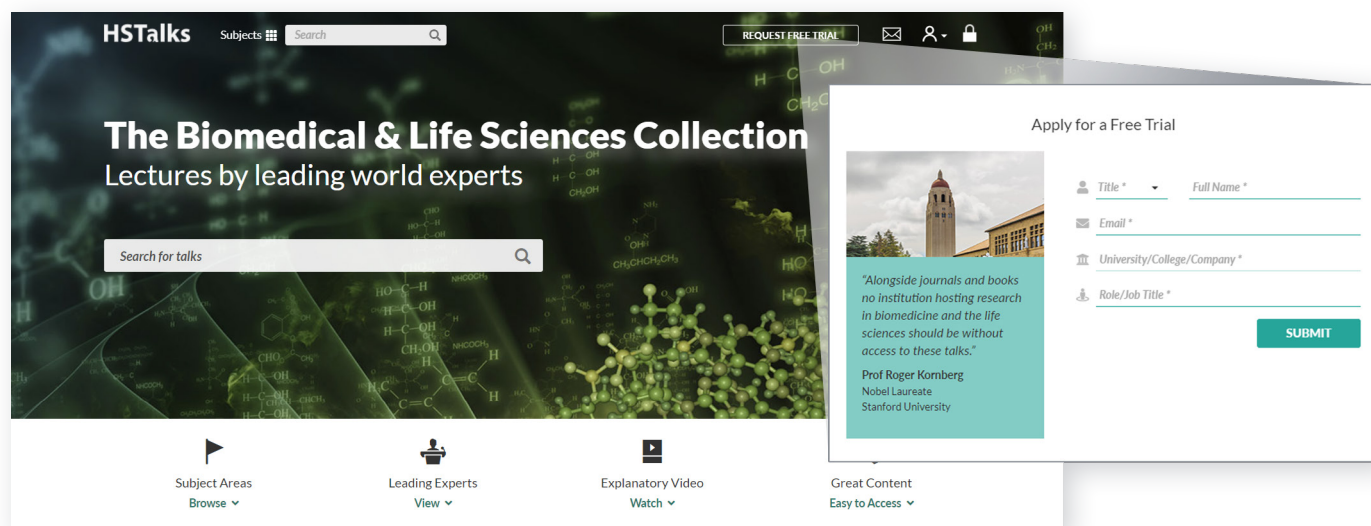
HSTalks Subjects Search REQUEST FREE TRIAL

The Biomedical & Life Sciences Collection
Lectures by leading world experts

Search for talks

Subject Areas
Browse

Leading Experts
View

Explanatory Video
Watch

Great Content
Easy to Access

Apply for a Free Trial

"Alongside journals and books no institution hosting research in biomedicine and the life sciences should be without access to these talks."

Prof Roger Kornberg
Nobel Laureate
Stanford University

Title *
Full Name *
Email *
University/College/Company *
Role/Job Title *
SUBMIT